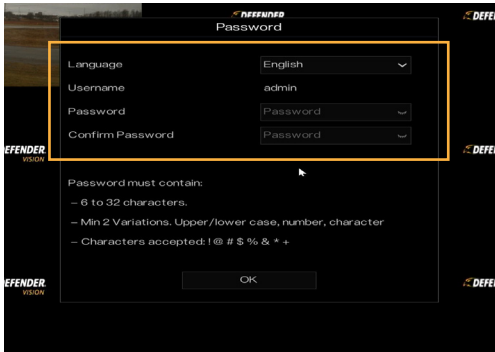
DEFENDER

Password

Language English

Username admin

Password Password

Confirm Password Password

Password must contain:

– 6 to 32 characters.

– Min 2 Variations. Upper/lower case, number, character

– Characters accepted: ! @ # $ % & * +

OK

DEFENDER

DEFENDER VISION

DEFENDER

DEFENDER VISION

DEFENDER